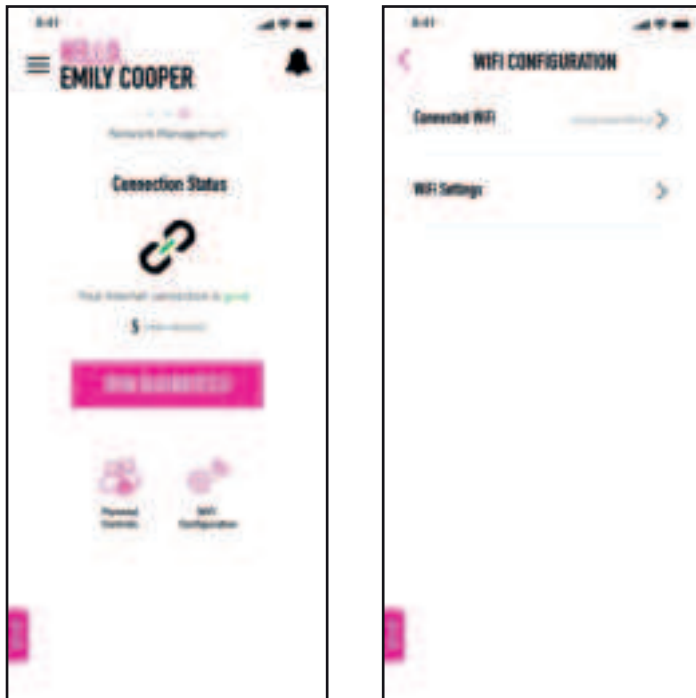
9:41

HELLO,
EMILY COOPER

Network Management

Connection Status

Your Internet connection is good

5 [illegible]

RUN DIAGNOSTICS

Parental Controls

WiFi Configuration

9:41

WIFI CONFIGURATION

Connected WiFi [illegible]

WiFi Settings